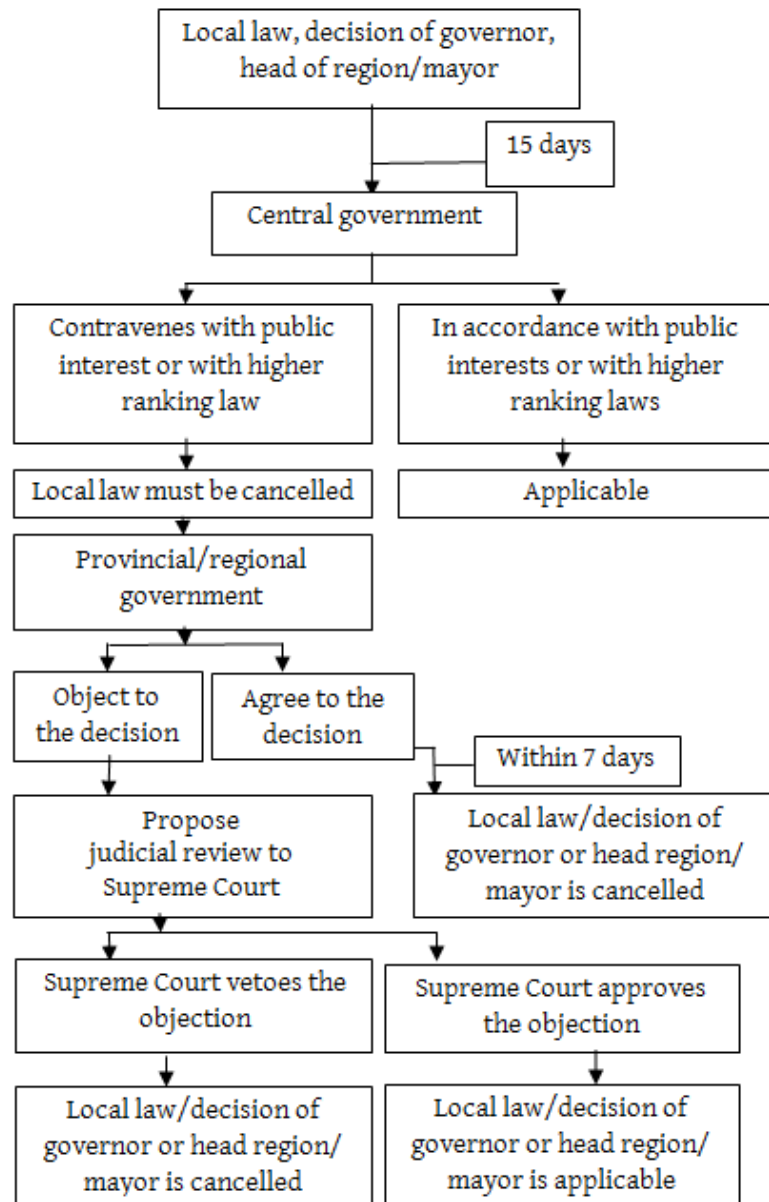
Local law, decision of governor, head of region/mayor

15 days

Central government

Contravenes with public interest or with higher ranking law

In accordance with public interests or with higher ranking laws

Local law must be cancelled

Applicable

Provincial/regional government

Object to the decision

Agree to the decision

Within 7 days

Propose judicial review to Supreme Court

Local law/decision of governor or head region/ mayor is cancelled

Supreme Court vetoes the objection

Supreme Court approves the objection

Local law/decision of governor or head region/ mayor is cancelled

Local law/decision of governor or head region/ mayor is applicable